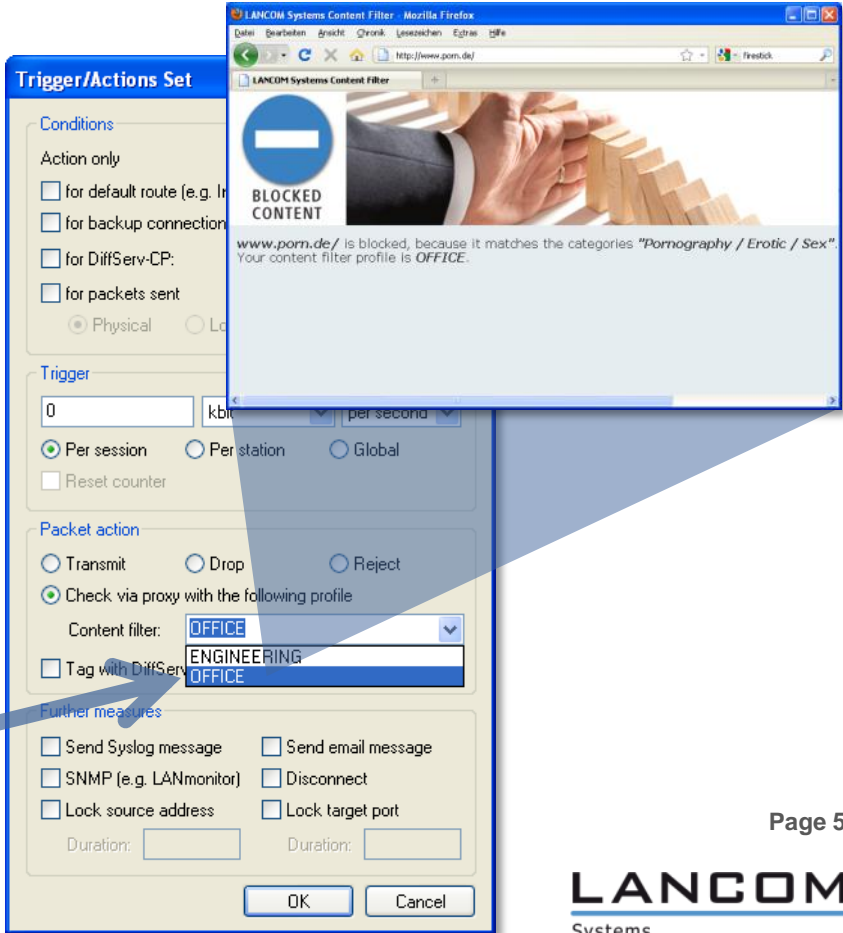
LANCOM Systems Content Filter - Mozilla Firefox
Datei Bearbeiten Ansicht Chronik Lesezeichen Extras Hilfe
http://www.porn.de/
firestick
LANCOM Systems Content Filter
BLOCKED CONTENT
www.porn.de/ is blocked, because it matches the categories "Pornography / Erotic / Sex". Your content filter profile is OFFICE.

Trigger/Actions Set
Conditions
Action only
for default route (e.g. In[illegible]
for backup connection
for DiffServ-CP:
for packets sent
Physical
Lo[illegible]
Trigger
0
kbi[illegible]
per second
Per session
Per station
Global
Reset counter
Packet action
Transmit
Drop
Reject
Check via proxy with the following profile
Content filter:
OFFICE
ENGINEERING
OFFICE
Tag with DiffServ
Further measures
Send Syslog message
Send email message
SNMP (e.g. LANmonitor)
Disconnect
Lock source address
Lock target port
Duration:
Duration:
OK
Cancel

Page 5
LANCOM
Systems